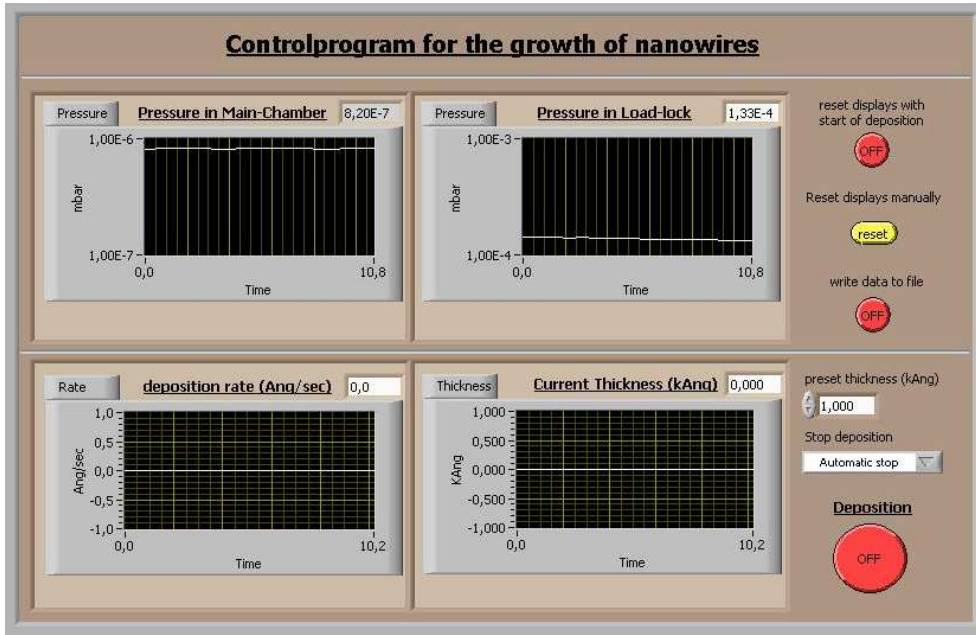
Controlprogram for the growth of nanowires

Pressure
Pressure in Main-Chamber
8,20E-7
1,00E-6
mbar
1,00E-7
0,0
10,8
Time

Pressure
Pressure in Load-lock
1,33E-4
1,00E-3
mbar
1,00E-4
0,0
10,8
Time

reset displays with start of deposition
OFF

Reset displays manually
reset

write data to file
OFF

Rate
deposition rate (Ang/sec)
0,0
1,0
0,5
0,0
-0,5
-1,0
Ang/sec
0,0
10,2
Time

Thickness
Current Thickness (kAng)
0,000
1,000
0,500
0,000
-0,500
-1,000
KAng
0,0
10,2
Time

preset thickness (kAng)
1,000

Stop deposition
Automatic stop

Deposition
OFF